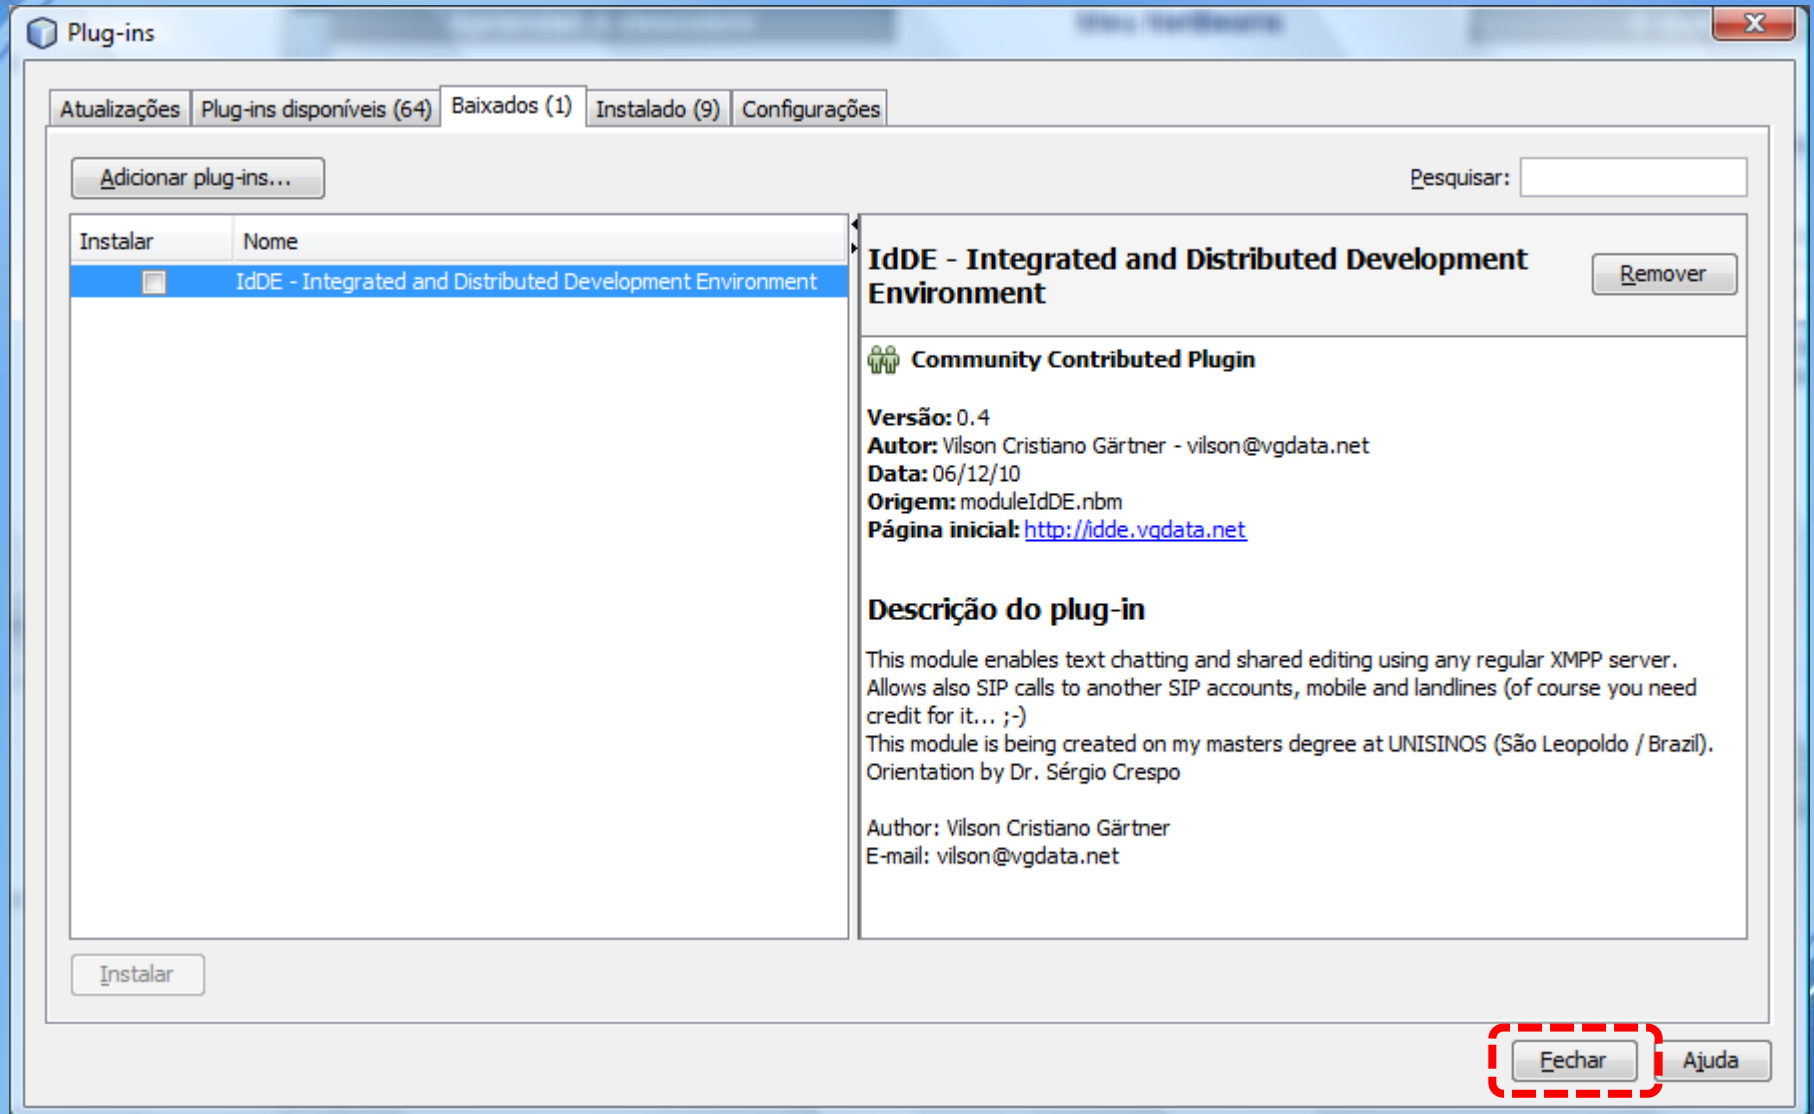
Plug-ins

Atualizações | Plug-ins disponíveis (64) | Baixados (1) | Instalado (9) | Configurações

Adicionar plug-ins...

Pesquisar:

| Instalar | Nome |
|---|---|
| ☐ | IdDE - Integrated and Distributed Development Environment |

IdDE - Integrated and Distributed Development Environment

Remover

Community Contributed Plugin

Versão: 0.4
Autor: Vilson Cristiano Gärtner - vilson@vgdata.net
Data: 06/12/10
Origem: moduleIdDE.nbm
Página inicial: http://idde.vgdata.net

Descrição do plug-in

This module enables text chatting and shared editing using any regular XMPP server. Allows also SIP calls to another SIP accounts, mobile and landlines (of course you need credit for it... ;-)
This module is being created on my masters degree at UNISINOS (São Leopoldo / Brazil). Orientation by Dr. Sérgio Crespo

Author: Vilson Cristiano Gärtner
E-mail: vilson@vgdata.net

Instalar

Fechar

Ajuda